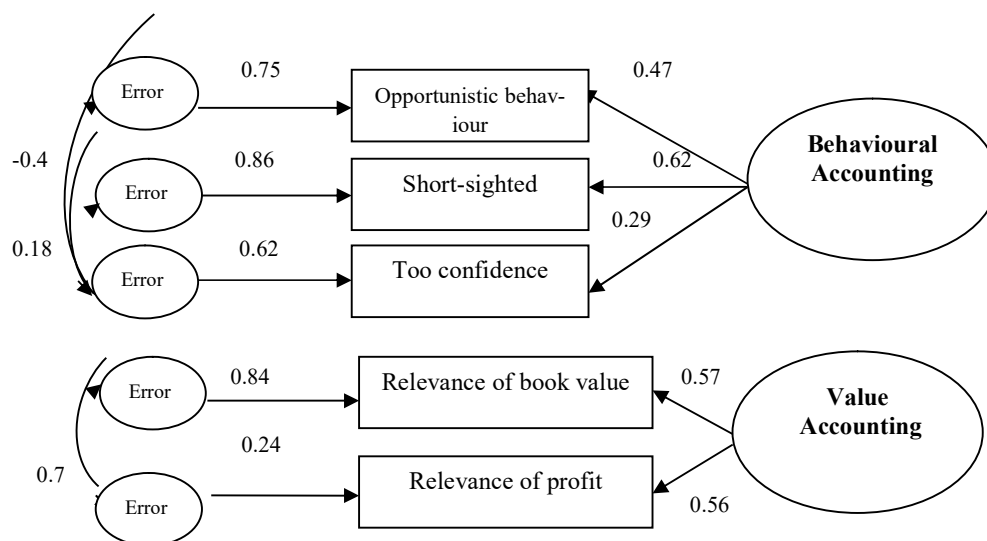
Error
0.75
Opportunistic behaviour
0.47
-0.4
Error
0.86
Short-sighted
0.62
Behavioural Accounting
0.29
0.18
Error
0.62
Too confidence

Error
0.84
Relevance of book value
0.57
Value Accounting
0.24
0.7
Error
Relevance of profit
0.56